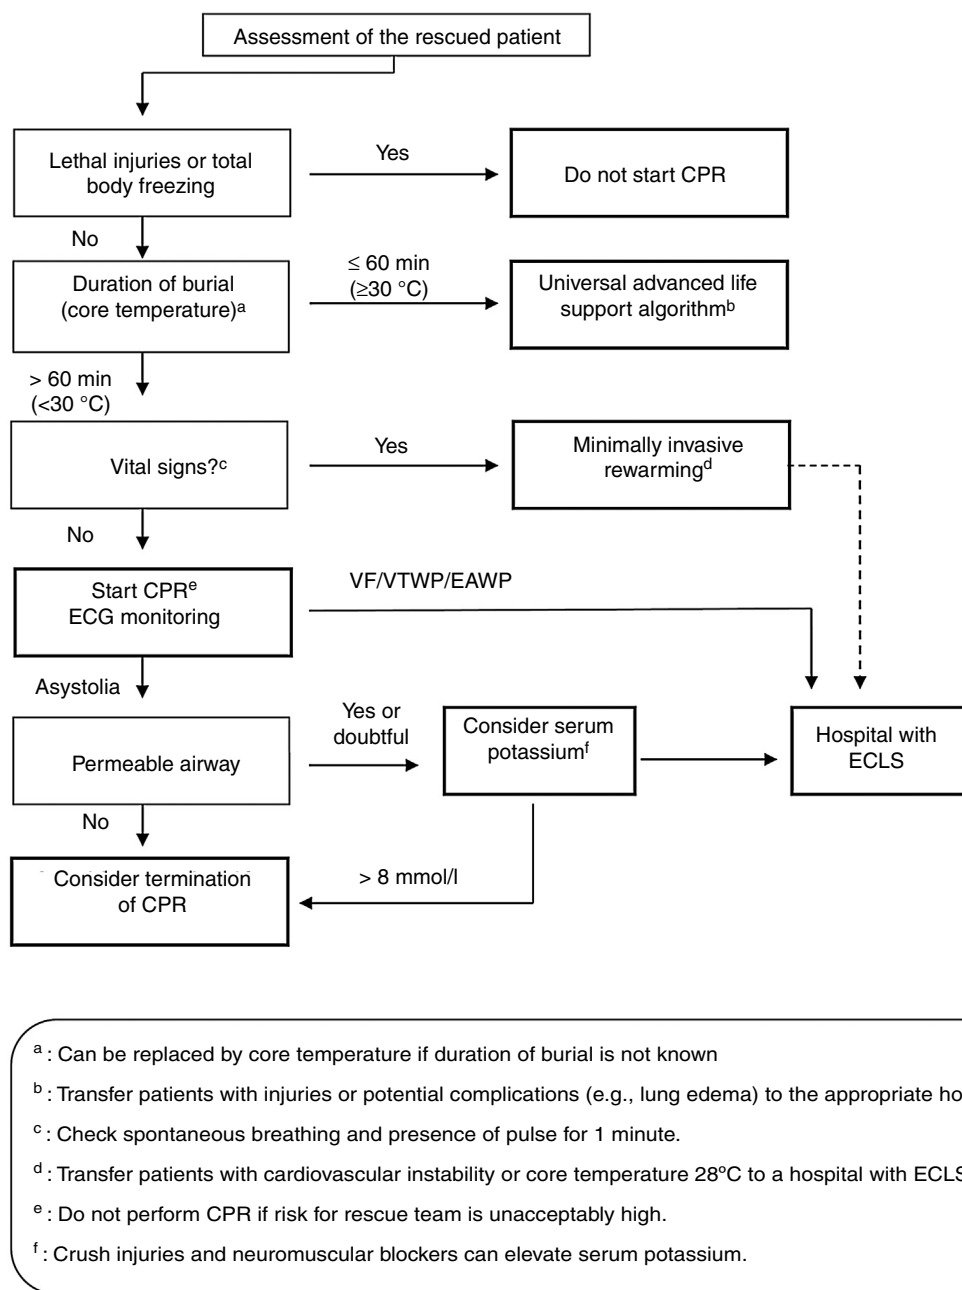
Assessment of the rescued patient

Lethal injuries or total body freezing

Yes

Do not start CPR

No

Duration of burial (core temperature)$^{a}$

$\leq$ 60 min ($\geq$30 °C)

Universal advanced life support algorithm$^{b}$

> 60 min (<30 °C)

Vital signs?$^{c}$

Yes

Minimally invasive rewarming$^{d}$

No

Start CPR$^{e}$ ECG monitoring

VF/VTWP/EAWP

Asystolia

Permeable airway

Yes or doubtful

Consider serum potassium$^{f}$

Hospital with ECLS

No

Consider termination of CPR

> 8 mmol/l

$^{a}$: Can be replaced by core temperature if duration of burial is not known

$^{b}$: Transfer patients with injuries or potential complications (e.g., lung edema) to the appropriate ho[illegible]

$^{c}$: Check spontaneous breathing and presence of pulse for 1 minute.

$^{d}$: Transfer patients with cardiovascular instability or core temperature 28ºC to a hospital with ECLS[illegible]

$^{e}$: Do not perform CPR if risk for rescue team is unacceptably high.

$^{f}$: Crush injuries and neuromuscular blockers can elevate serum potassium.